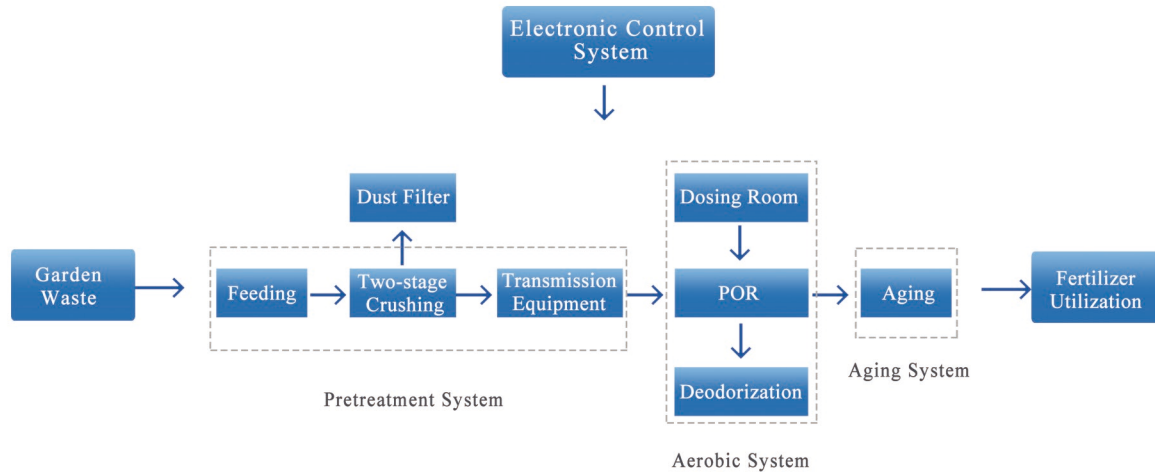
Electronic Control System

Dust Filter

Dosing Room

Garden Waste

Feeding

Two-stage Crushing

Transmission Equipment

POR

Aging

Fertilizer Utilization

Deodorization

Aging System

Pretreatment System

Aerobic System